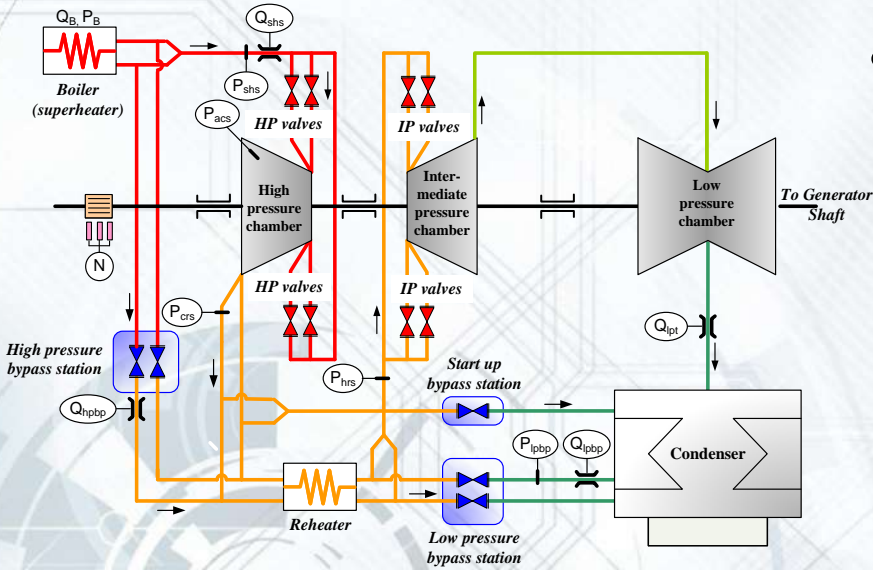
$Q_B, P_B$

Boiler (superheater)

$Q_{shs}$

$P_{shs}$

$P_{acs}$

HP valves

IP valves

High pressure chamber

Inter-mediate pressure chamber

Low pressure chamber

To Generator Shaft

N

HP valves

IP valves

$P_{crs}$

$Q_{lpt}$

High pressure bypass station

$P_{hrs}$

Start up bypass station

$Q_{hpbp}$

$P_{lpbp}$

$Q_{lpbp}$

Condenser

Reheater

Low pressure bypass station